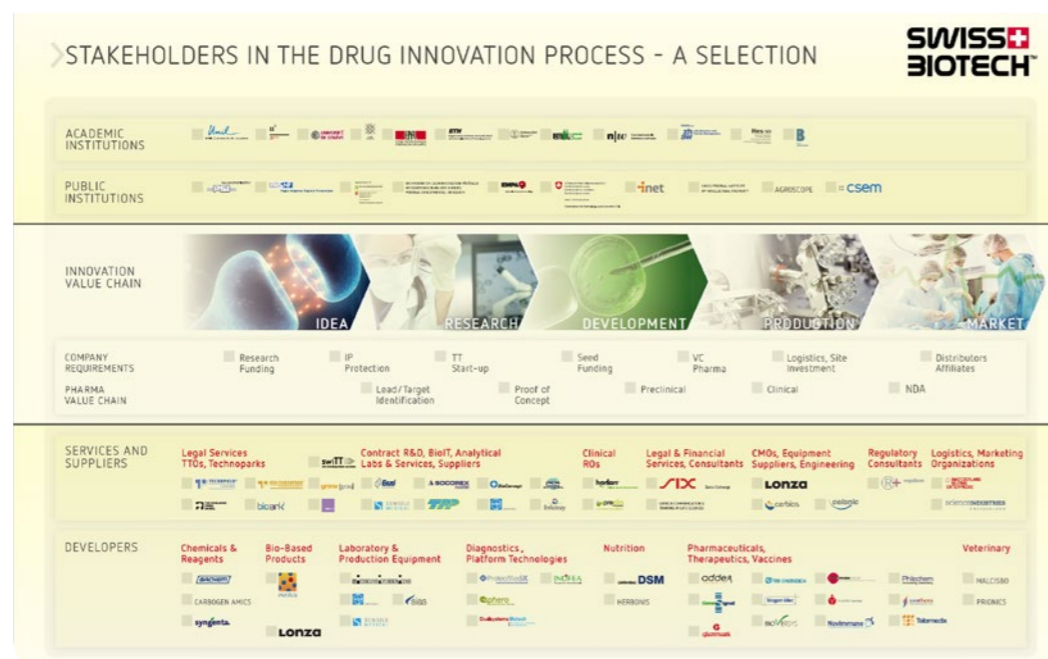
STAKEHOLDERS IN THE DRUG INNOVATION PROCESS - A SELECTION

SWISS BIOTECH

ACADEMIC INSTITUTIONS

Unil ETH n|w

PUBLIC INSTITUTIONS

EMPA inet AGROSCOPE csem

INNOVATION VALUE CHAIN

IDEA RESEARCH DEVELOPMENT PRODUCTION MARKET

COMPANY REQUIREMENTS

Research Funding

IP Protection

TT Start-up

Seed Funding

VC Pharma

Logistics, Site Investment

Distributors Affiliates

PHARMA VALUE CHAIN

Lead/Target Identification

Proof of Concept

Preclinical

Clinical

NDA

SERVICES AND SUPPLIERS

Legal Services TTOs, Technoparks

Contract R&D, BioIT, Analytical Labs & Services, Suppliers

Clinical ROs

Legal & Financial Services, Consultants

CMOs, Equipment Suppliers, Engineering

Regulatory Consultants

Logistics, Marketing Organizations

SOCOREX SIX LONZA bioark carbios

DEVELOPERS

Chemicals & Reagents

BACHEM CARBOGEN AMCIS syngenta

Bio-Based Products

LONZA

Laboratory & Production Equipment

Diagnostics, Platform Technologies

Nutrition

DSM HERBONIS

Pharmaceuticals, Therapeutics, Vaccines

addex

Veterinary

MALCISBO PRIONICS